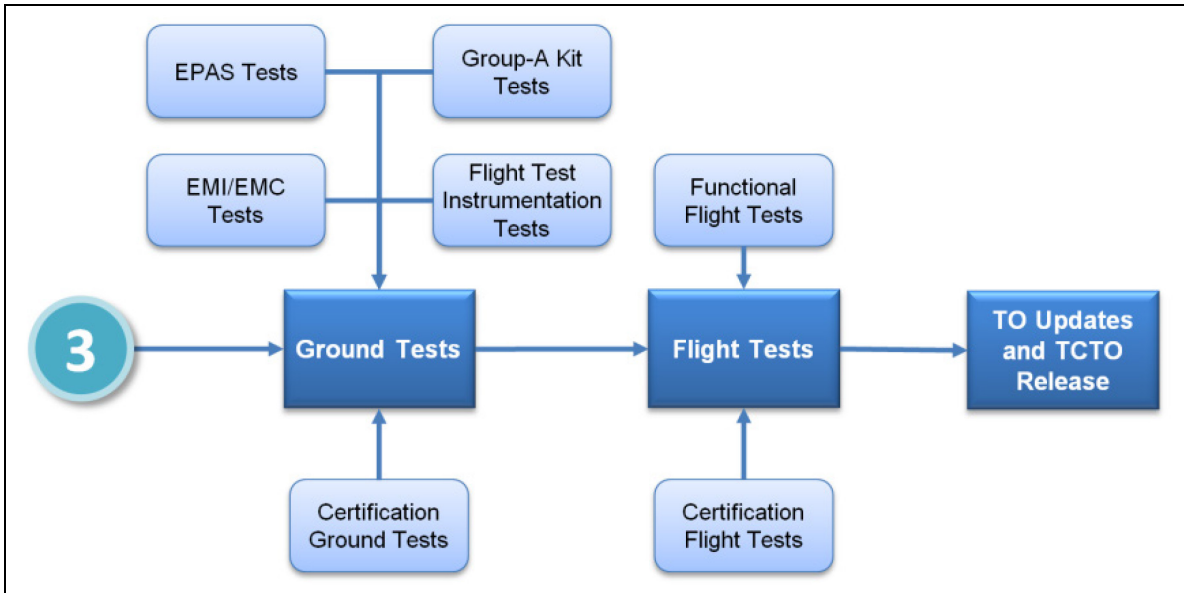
EPAS Tests

Group-A Kit Tests

EMI/EMC Tests

Flight Test Instrumentation Tests

Functional Flight Tests

3

Ground Tests

Flight Tests

TO Updates and TCTO Release

Certification Ground Tests

Certification Flight Tests